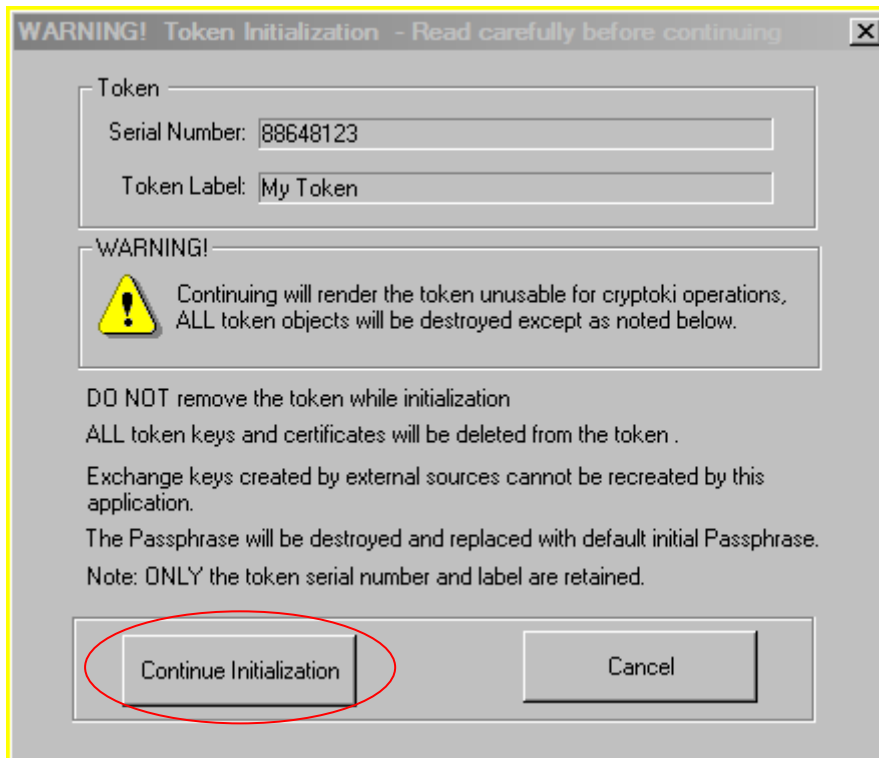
WARNING! Token Initialization - Read carefully before continuing

Token

Serial Number: 88648123

Token Label: My Token

WARNING!

Continuing will render the token unusable for cryptoki operations, ALL token objects will be destroyed except as noted below.

DO NOT remove the token while initialization

ALL token keys and certificates will be deleted from the token .

Exchange keys created by external sources cannot be recreated by this application.

The Passphrase will be destroyed and replaced with default initial Passphrase.

Note: ONLY the token serial number and label are retained.

Continue Initialization

Cancel